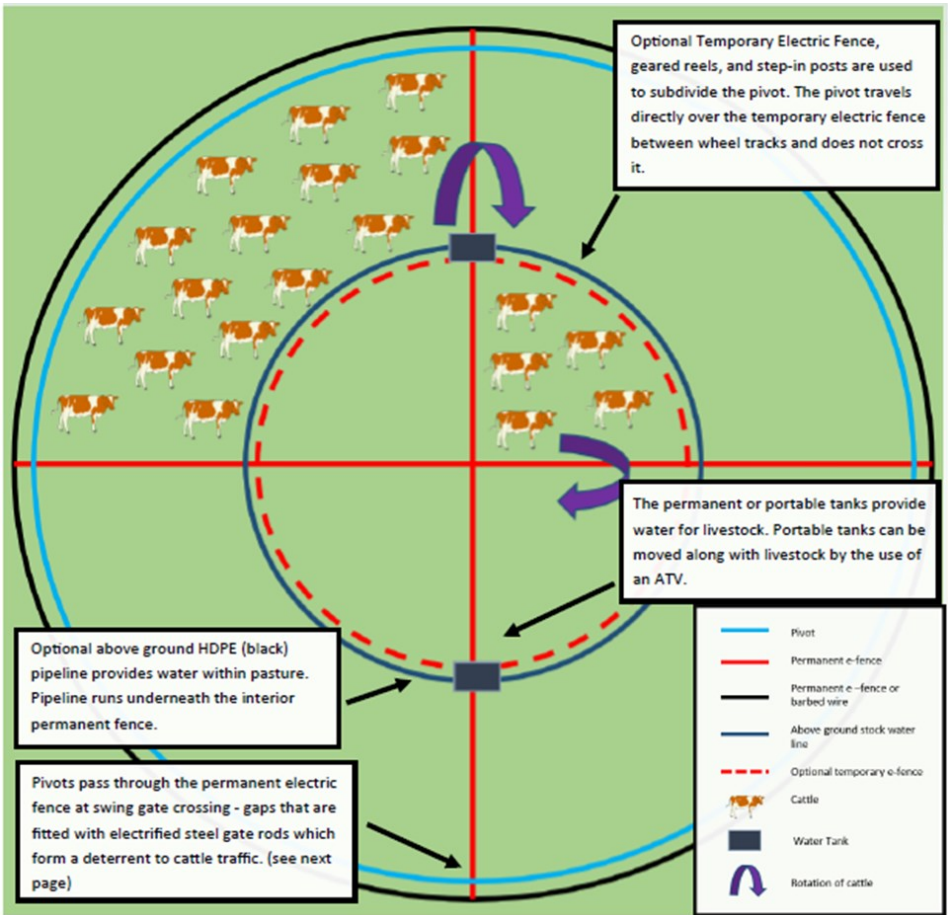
Optional Temporary Electric Fence, geared reels, and step-in posts are used to subdivide the pivot. The pivot travels directly over the temporary electric fence between wheel tracks and does not cross it.

The permanent or portable tanks provide water for livestock. Portable tanks can be moved along with livestock by the use of an ATV.

Optional above ground HDPE (black) pipeline provides water within pasture. Pipeline runs underneath the interior permanent fence.

Pivots pass through the permanent electric fence at swing gate crossing - gaps that are fitted with electrified steel gate rods which form a deterrent to cattle traffic. (see next page)

Pivot
Permanent e-fence
Permanent e –fence or barbed wire
Above ground stock water line
Optional temporary e-fence
Cattle
Water Tank
Rotation of cattle